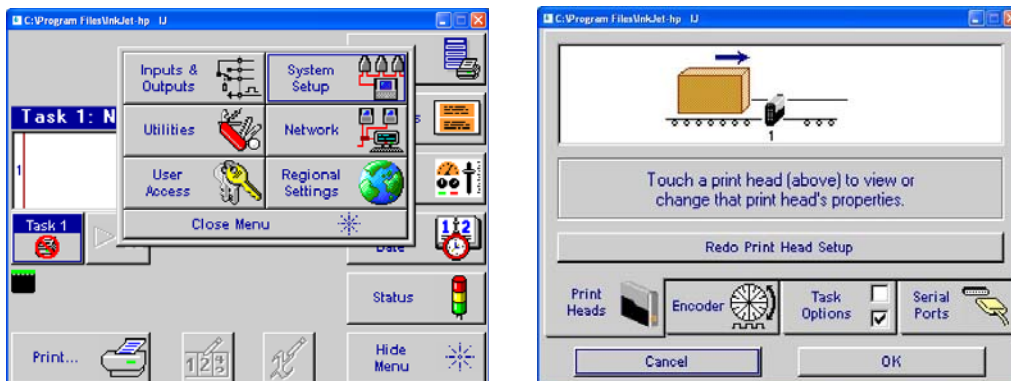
C:\Program Files\InkJet-hp IJ

Inputs & Outputs

System Setup

Task 1: N

Utilities

Network

s

1

User Access

Regional Settings

Task 1

Close Menu

Date

Status

Print...

Hide Menu

C:\Program Files\InkJet-hp IJ

1

Touch a print head (above) to view or change that print head's properties.

Redo Print Head Setup

Print Heads

Encoder

Task Options

Serial Ports

Cancel

OK